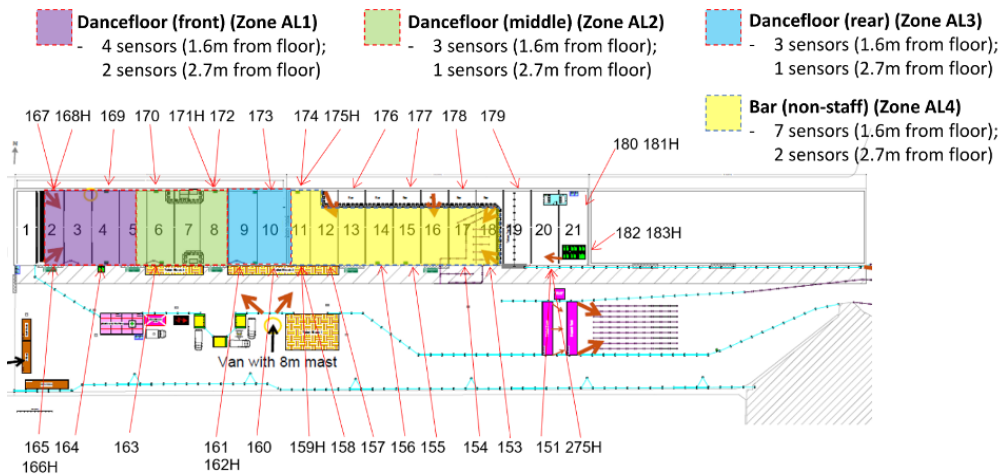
Dancefloor (front) (Zone AL1)
- 4 sensors (1.6m from floor); 2 sensors (2.7m from floor)

Dancefloor (middle) (Zone AL2)
- 3 sensors (1.6m from floor); 1 sensors (2.7m from floor)

Dancefloor (rear) (Zone AL3)
- 3 sensors (1.6m from floor); 1 sensor (2.7m from floor)

Bar (non-staff) (Zone AL4)
- 7 sensors (1.6m from floor); 2 sensors (2.7m from floor)

167 168H 169 170 171H 172 173 174 175H 176 177 178 179

180 181H

1 2 3 4 5 6 7 8 9 10 11 12 13 14 15 16 17 18 19 20 21

182 183H

Van with 8m mast

165 166H 164 163 161 162H 160 159H 158 157 156 155 154 153 151 275H